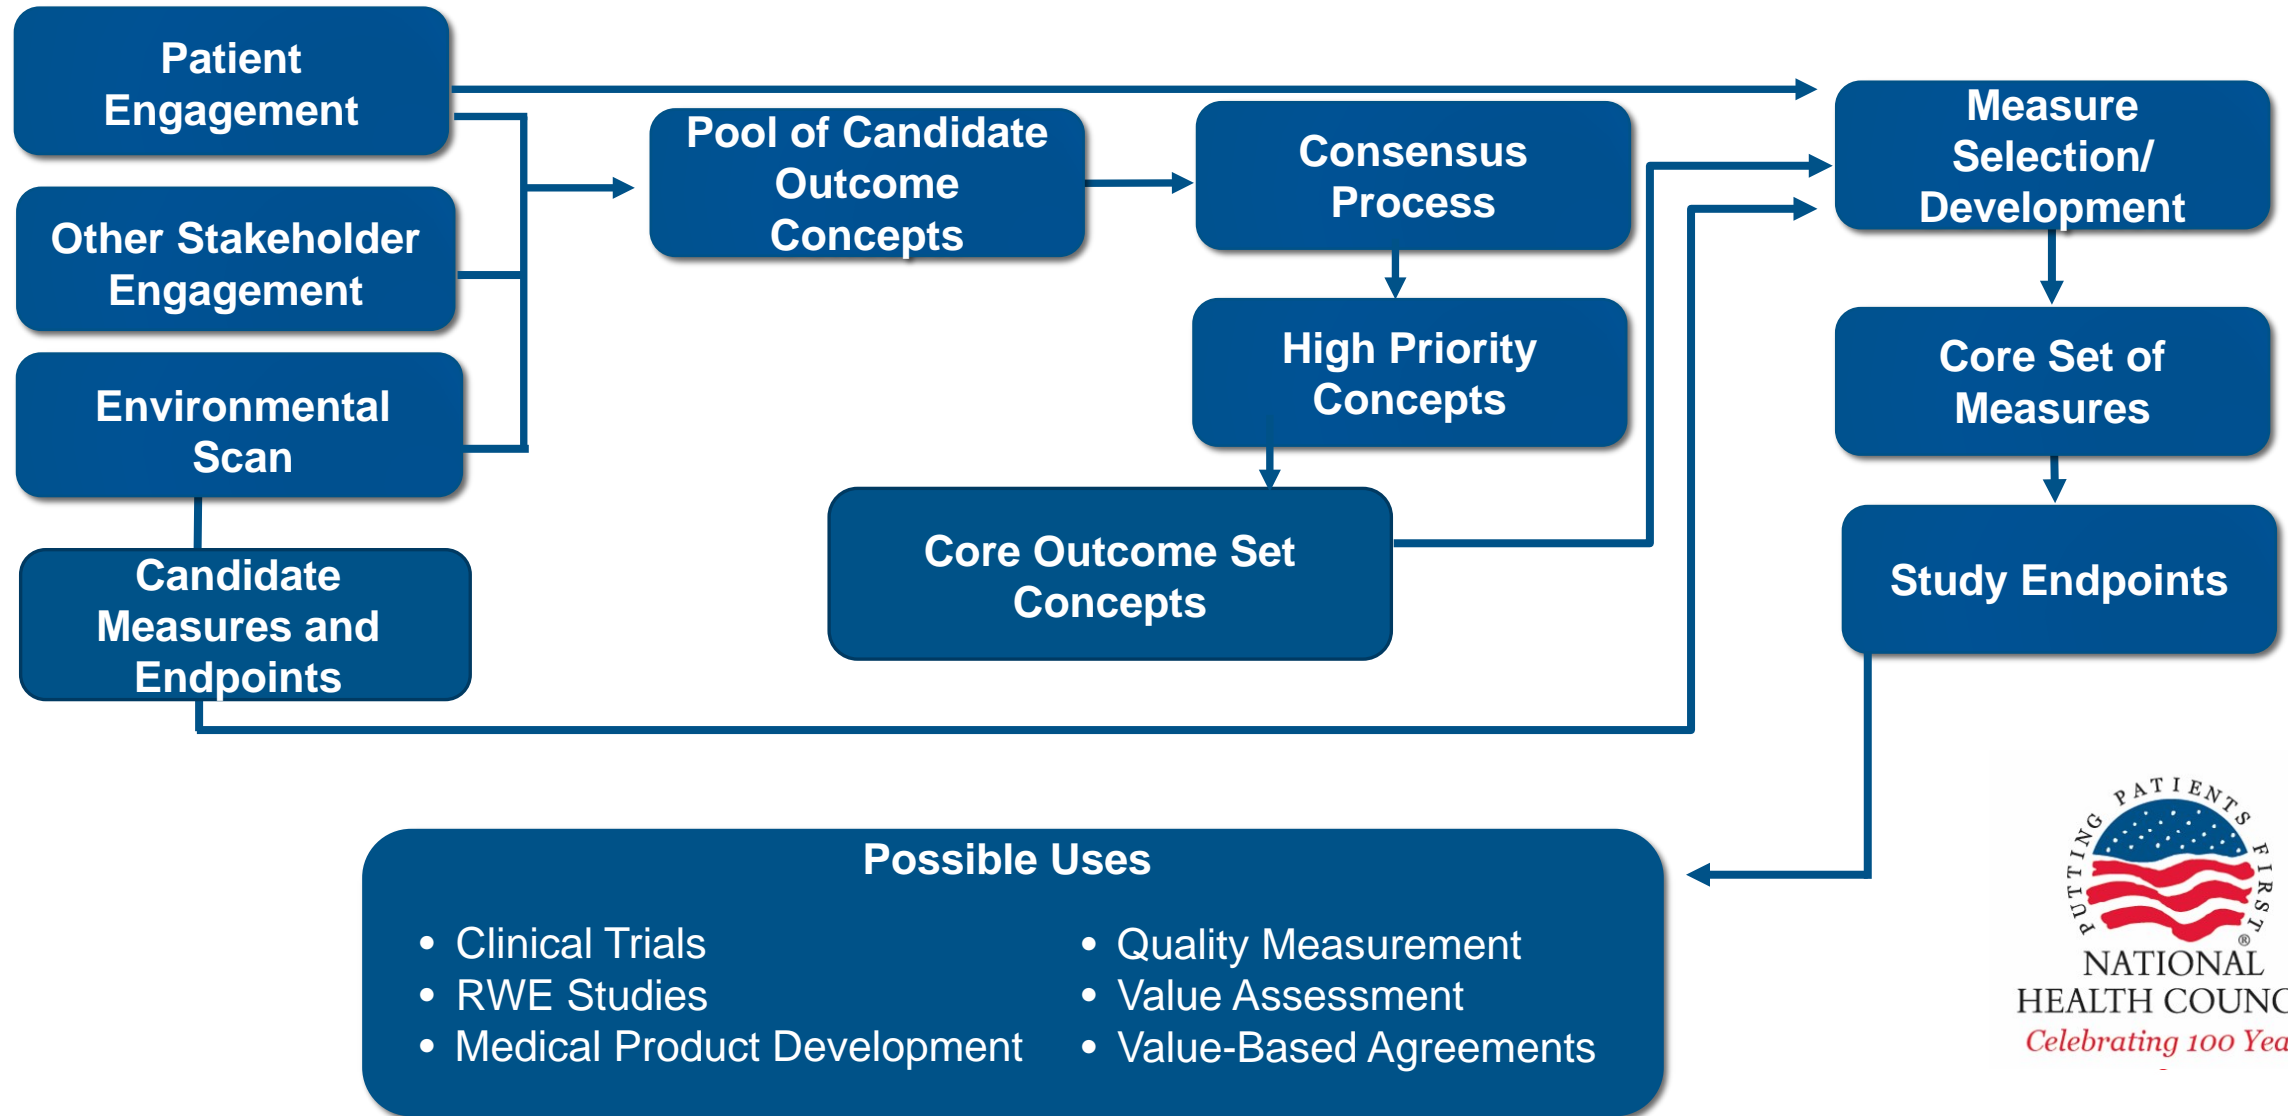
Patient Engagement

Other Stakeholder Engagement

Environmental Scan

Candidate Measures and Endpoints

Pool of Candidate Outcome Concepts

Consensus Process

High Priority Concepts

Core Outcome Set Concepts

Measure Selection/ Development

Core Set of Measures

Study Endpoints

Possible Uses

- Clinical Trials
- RWE Studies
- Medical Product Development

- Quality Measurement
- Value Assessment
- Value-Based Agreements

PUTTING PATIENTS FIRST®
NATIONAL HEALTH COUNC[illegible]
Celebrating 100 Yea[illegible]